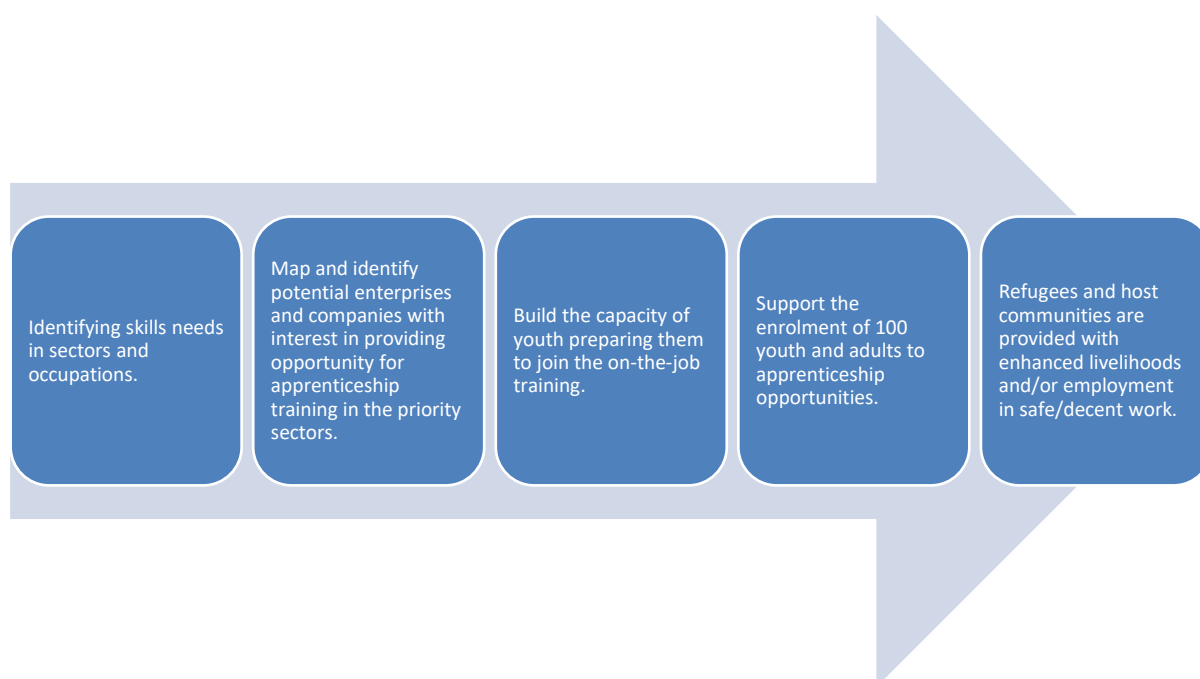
Identifying skills needs in sectors and occupations.

Map and identify potential enterprises and companies with interest in providing opportunity for apprenticeship training in the priority sectors.

Build the capacity of youth preparing them to join the on-the-job training.

Support the enrolment of 100 youth and adults to apprenticeship opportunities.

Refugees and host communities are provided with enhanced livelihoods and/or employment in safe/decent work.